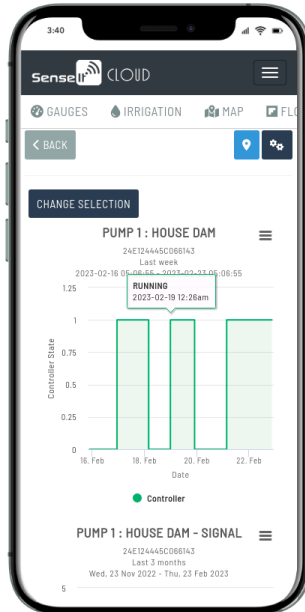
3:40

Sense CLOUD

GAUGES IRRIGATION MAP FLO

BACK

CHANGE SELECTION

PUMP 1 : HOUSE DAM

24E124445C066143

Last week

2023-02-16 06:06:55 - 2023-02-23 06:06:55

RUNNING

2023-02-19 12:26am

1.25

1

0.75

0.5

0.25

0

Controller State

16. Feb 18. Feb 20. Feb 22. Feb

Date

Controller

PUMP 1 : HOUSE DAM - SIGNAL

24E124445C066143

Last 3 months

Wed, 23 Nov 2022 - Thu, 23 Feb 2023

5